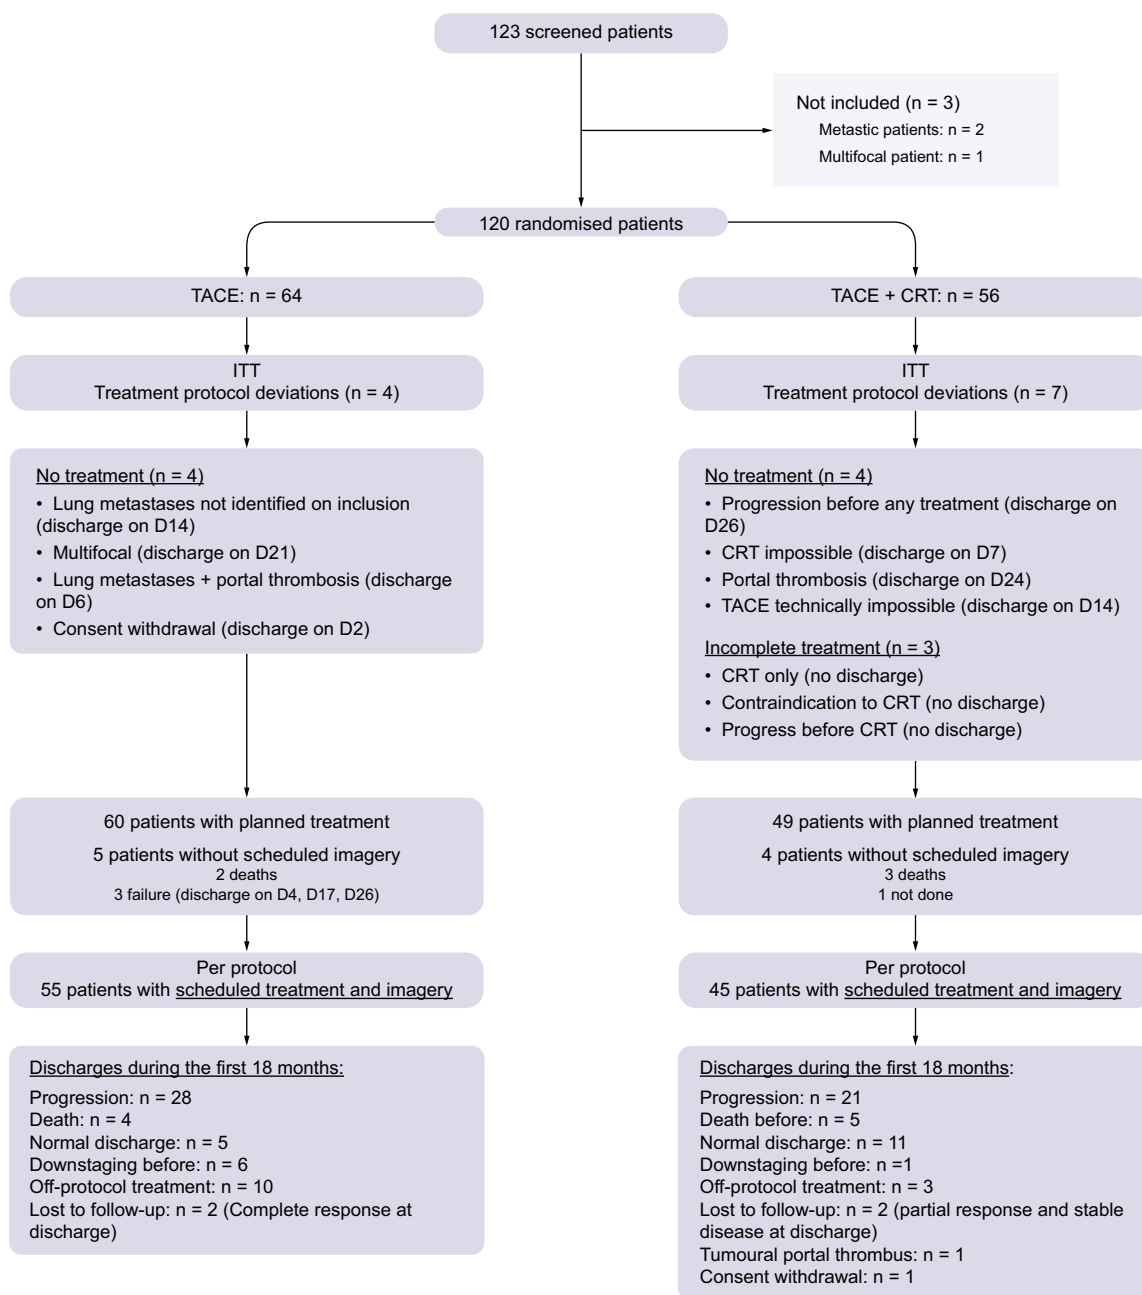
123 screened patients

Not included (n = 3)
Metastic patients: n = 2
Multifocal patient: n = 1

120 randomised patients

TACE: n = 64

ITT
Treatment protocol deviations (n = 4)

No treatment (n = 4)
• Lung metastases not identified on inclusion (discharge on D14)
• Multifocal (discharge on D21)
• Lung metastases + portal thrombosis (discharge on D6)
• Consent withdrawal (discharge on D2)

60 patients with planned treatment
5 patients without scheduled imagery
2 deaths
3 failure (discharge on D4, D17, D26)

Per protocol
55 patients with scheduled treatment and imagery

Discharges during the first 18 months:
Progression: n = 28
Death: n = 4
Normal discharge: n = 5
Downstaging before: n = 6
Off-protocol treatment: n = 10
Lost to follow-up: n = 2 (Complete response at discharge)

TACE + CRT: n = 56

ITT
Treatment protocol deviations (n = 7)

No treatment (n = 4)
• Progression before any treatment (discharge on D26)
• CRT impossible (discharge on D7)
• Portal thrombosis (discharge on D24)
• TACE technically impossible (discharge on D14)

Incomplete treatment (n = 3)
• CRT only (no discharge)
• Contraindication to CRT (no discharge)
• Progress before CRT (no discharge)

49 patients with planned treatment
4 patients without scheduled imagery
3 deaths
1 not done

Per protocol
45 patients with scheduled treatment and imagery

Discharges during the first 18 months:
Progression: n = 21
Death before: n = 5
Normal discharge: n = 11
Downstaging before: n =1
Off-protocol treatment: n = 3
Lost to follow-up: n = 2 (partial response and stable disease at discharge)
Tumoural portal thrombus: n = 1
Consent withdrawal: n = 1